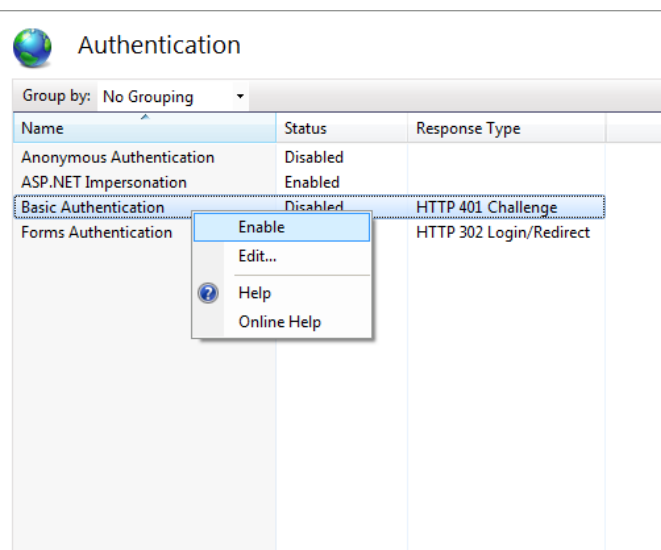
Authentication

Group by: No Grouping

| Name | Status | Response Type |
|---|---|---|
| Anonymous Authentication | Disabled | |
| ASP.NET Impersonation | Enabled | |
| Basic Authentication | Disabled | HTTP 401 Challenge |
| Forms Authentication | | HTTP 302 Login/Redirect |

Enable
Edit...
Help
Online Help